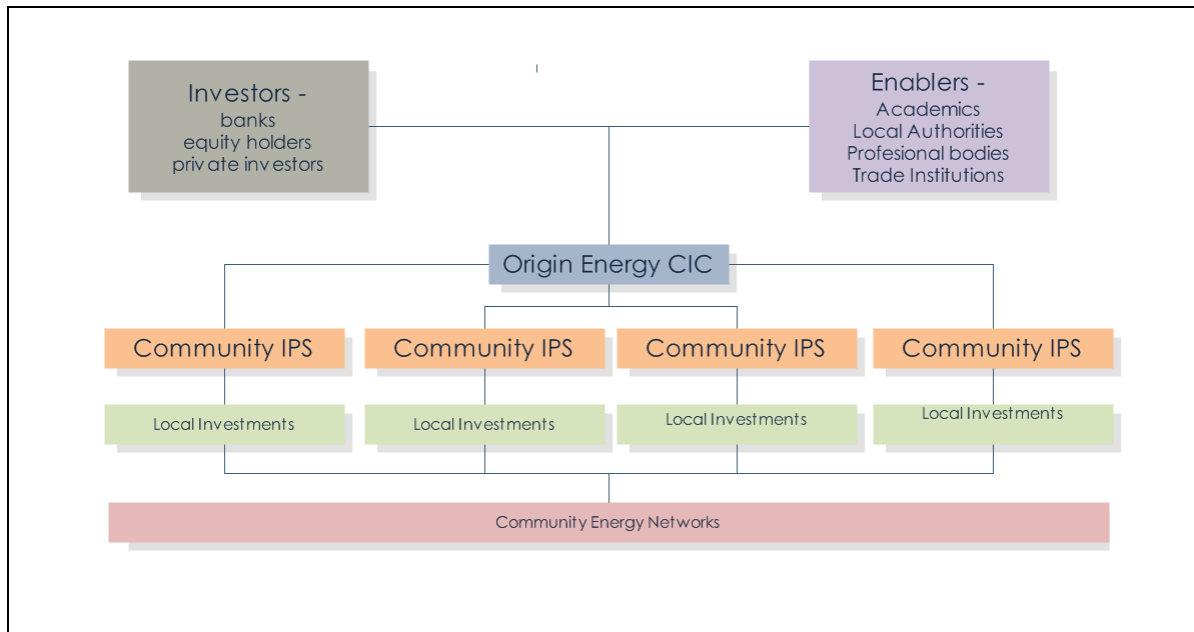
Investors -
banks
equity holders
private investors

Enablers -
Academics
Local Authorities
Profesional bodies
Trade Institutions

Origin Energy CIC

Community IPS

Community IPS

Community IPS

Community IPS

Local Investments

Local Investments

Local Investments

Local Investments

Community Energy Networks